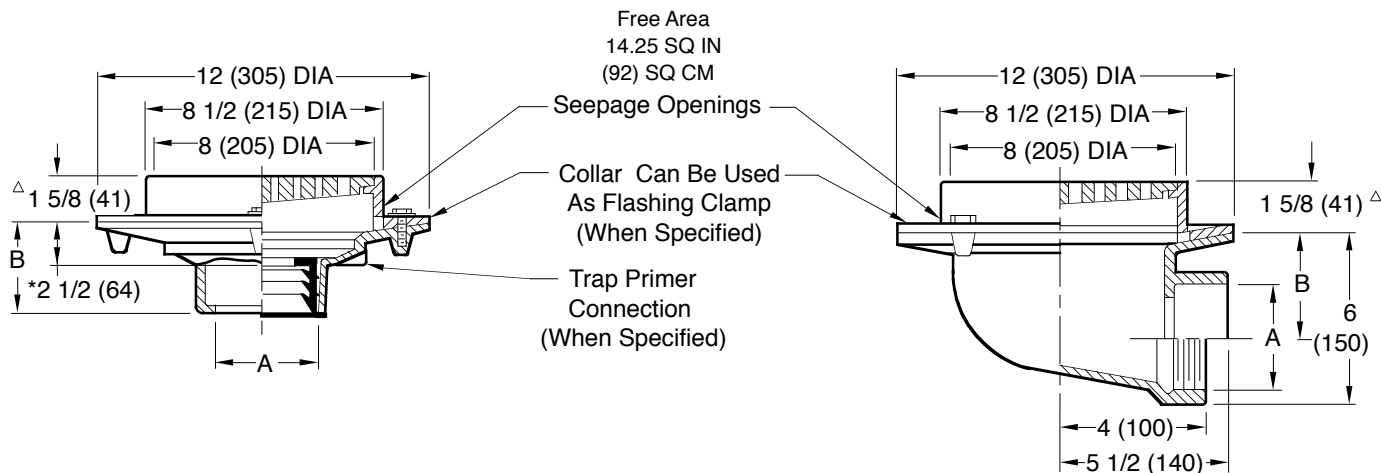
Free Area
14.25 SQ IN
(92) SQ CM

12 (305) DIA
8 1/2 (215) DIA
8 (205) DIA
△1 5/8 (41)
B
*2 1/2 (64)
A

Seepage Openings
Collar Can Be Used As Flashing Clamp (When Specified)
Trap Primer Connection (When Specified)

12 (305) DIA
8 1/2 (215) DIA
8 (205) DIA
1 5/8 (41) △
B
A
6 (150)
4 (100)
5 1/2 (140)